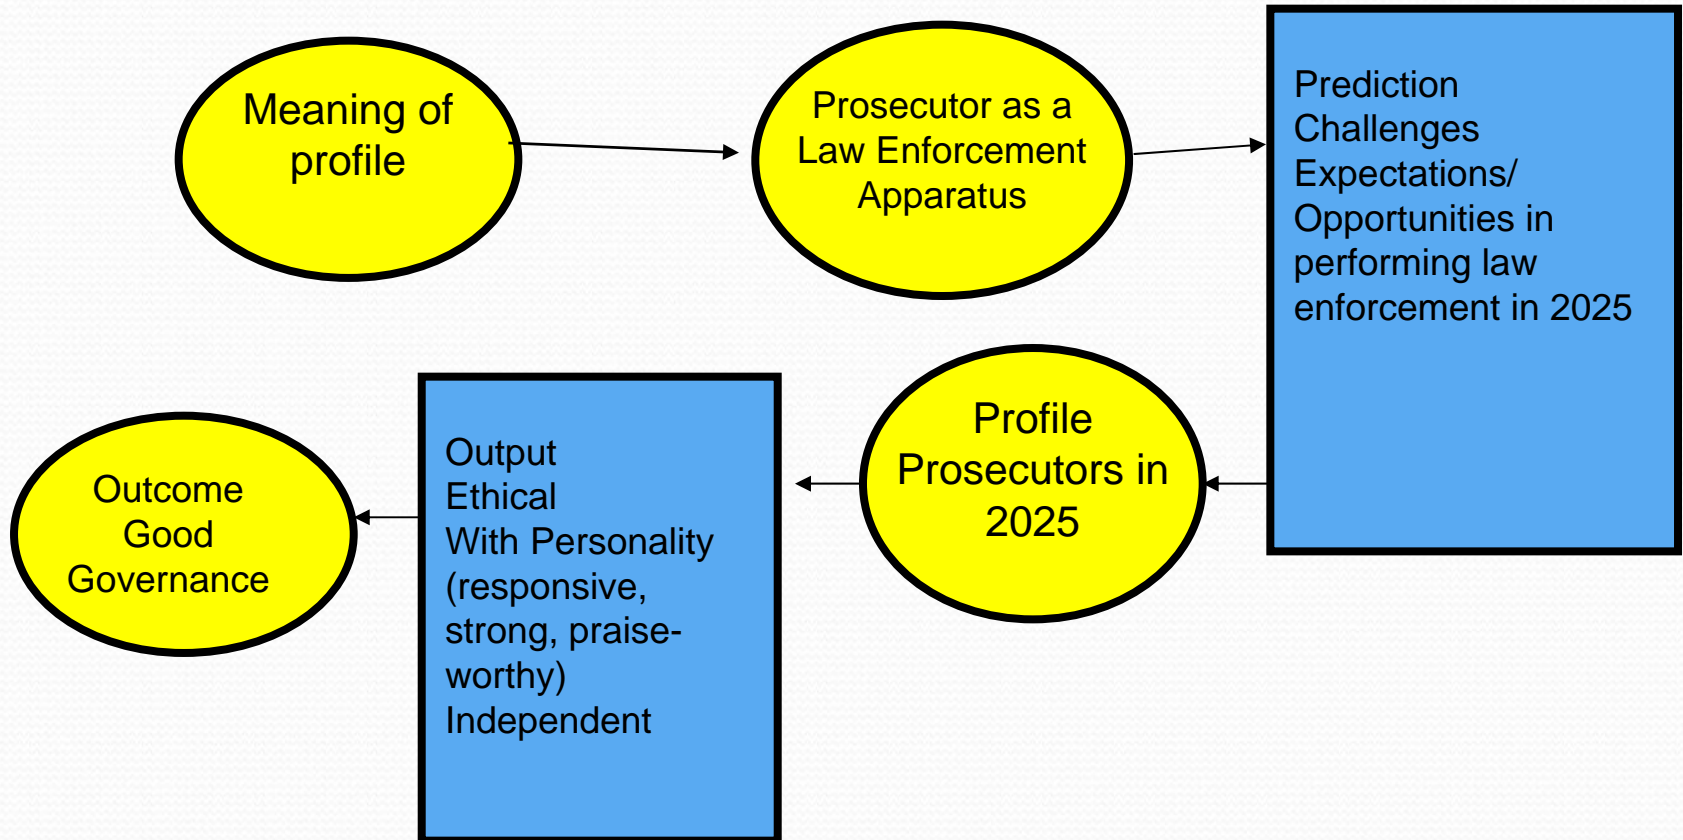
Meaning of profile

Prosecutor as a Law Enforcement Apparatus

Prediction
Challenges
Expectations/
Opportunities in performing law enforcement in 2025

Profile Prosecutors in 2025

Output
Ethical
With Personality (responsive, strong, praiseworthy)
Independent

Outcome
Good
Governance